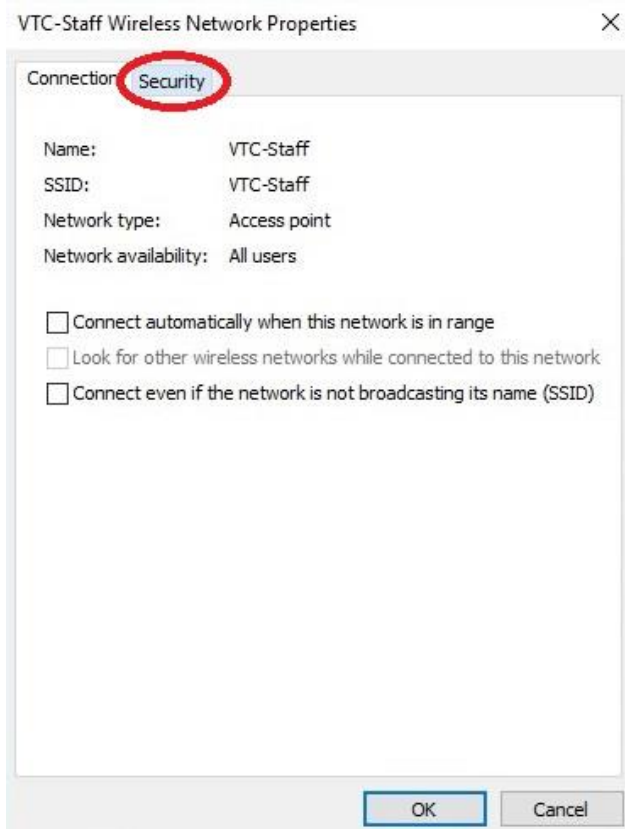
VTC-Staff Wireless Network Properties

×

Connection Security

Name: VTC-Staff
SSID: VTC-Staff
Network type: Access point
Network availability: All users

Connect automatically when this network is in range
Look for other wireless networks while connected to this network
Connect even if the network is not broadcasting its name (SSID)

OK Cancel